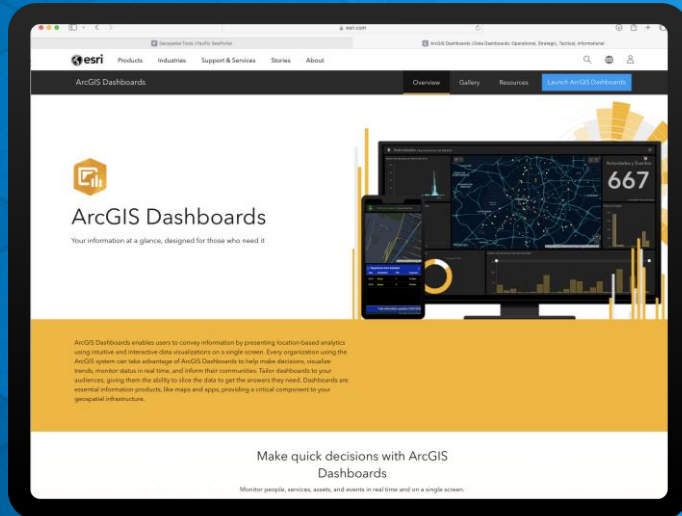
esri.com

Geospatial Tools | Pacific GeoPoints

ArcGIS Dashboards | Data Dashboards: Operational, Strategic, Tactical, Informational

esri Products Industries Support & Services Stories About

ArcGIS Dashboards

Overview Gallery Resources Launch ArcGIS Dashboards

667

ArcGIS Dashboards

Your information at a glance, designed for those who need it

ArcGIS Dashboards enables users to convey information by presenting location-based analytics using intuitive and interactive data visualizations on a single screen. Every organization using the ArcGIS system can take advantage of ArcGIS Dashboards to help make decisions, visualize trends, monitor status in real time, and inform their communities. Tailor dashboards to your audiences, giving them the ability to slice the data to get the answers they need. Dashboards are essential information products, like maps and apps, providing a critical component to your geospatial infrastructure.

Make quick decisions with ArcGIS Dashboards

Monitor people, services, assets, and events in real time and on a single screen.